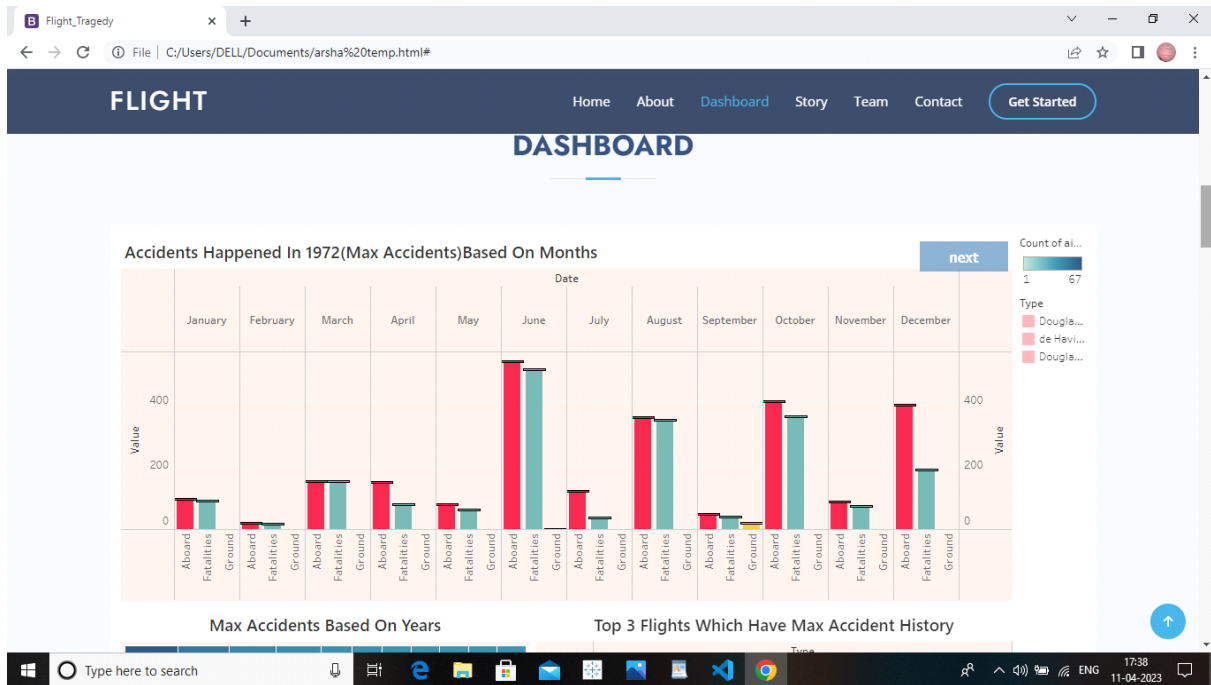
B Flight_Tragedy ×
+

File | C:/Users/DELL/Documents/arsha%20temp.html#

FLIGHT

Home About Dashboard Story Team Contact Get Started

DASHBOARD

Accidents Happened In 1972(Max Accidents)Based On Months

next

Count of ai...
1 67

Type
Dougla...
de Havi...
Dougla...

Date

January February March April May June July August September October November December

Value

400
200
0

400
200
0

Value

Aboard Fatalities Ground Aboard Fatalities Ground Aboard Fatalities Ground Aboard Fatalities Ground Aboard Fatalities Ground Aboard Fatalities Ground Aboard Fatalities Ground Aboard Fatalities Ground Aboard Fatalities Ground Aboard Fatalities Ground Aboard Fatalities Ground Aboard Fatalities Ground

Max Accidents Based On Years

Top 3 Flights Which Have Max Accident History

Type

Type here to search

ENG 17:38 11-04-2023